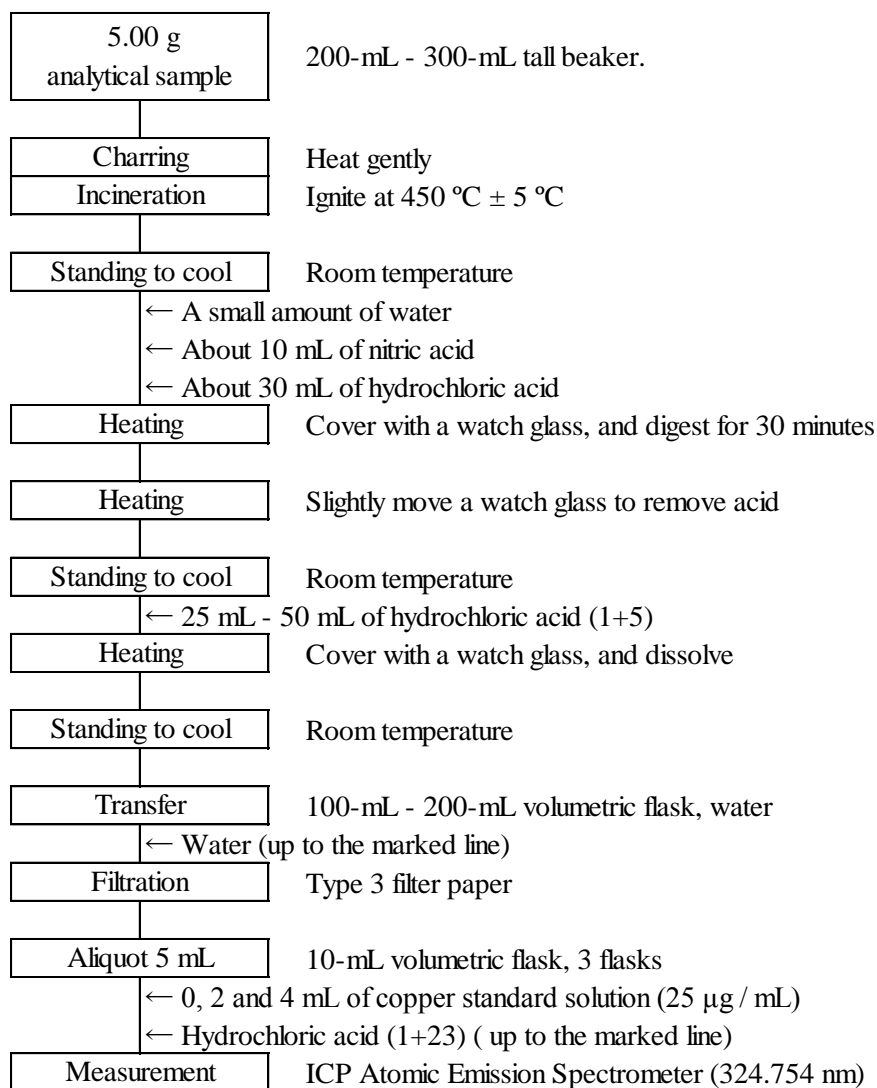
5.00 g
analytical sample

200-mL - 300-mL tall beaker.

Charring

Heat gently

Incineration

Ignite at 450 ºC ± 5 ºC

Standing to cool

Room temperature

← A small amount of water

← About 10 mL of nitric acid

← About 30 mL of hydrochloric acid

Heating

Cover with a watch glass, and digest for 30 minutes

Heating

Slightly move a watch glass to remove acid

Standing to cool

Room temperature

← 25 mL - 50 mL of hydrochloric acid (1+5)

Heating

Cover with a watch glass, and dissolve

Standing to cool

Room temperature

Transfer

100-mL - 200-mL volumetric flask, water

← Water (up to the marked line)

Filtration

Type 3 filter paper

Aliquot 5 mL

10-mL volumetric flask, 3 flasks

← 0, 2 and 4 mL of copper standard solution (25 µg / mL)

← Hydrochloric acid (1+23) ( up to the marked line)

Measurement

ICP Atomic Emission Spectrometer (324.754 nm)